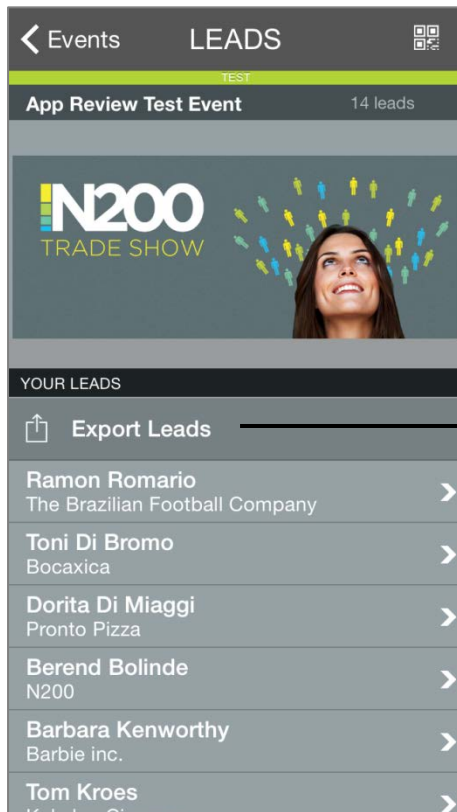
Events LEADS

TEST

App Review Test Event 14 leads

N200
TRADE SHOW

YOUR LEADS

Export Leads

Ramon Romario
The Brazilian Football Company

Toni Di Bromo
Bocaxica

Dorita Di Miaggi
Pronto Pizza

Berend Bolinde
N200

Barbara Kenworthy
Barbie inc.

Tom Kroes
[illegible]